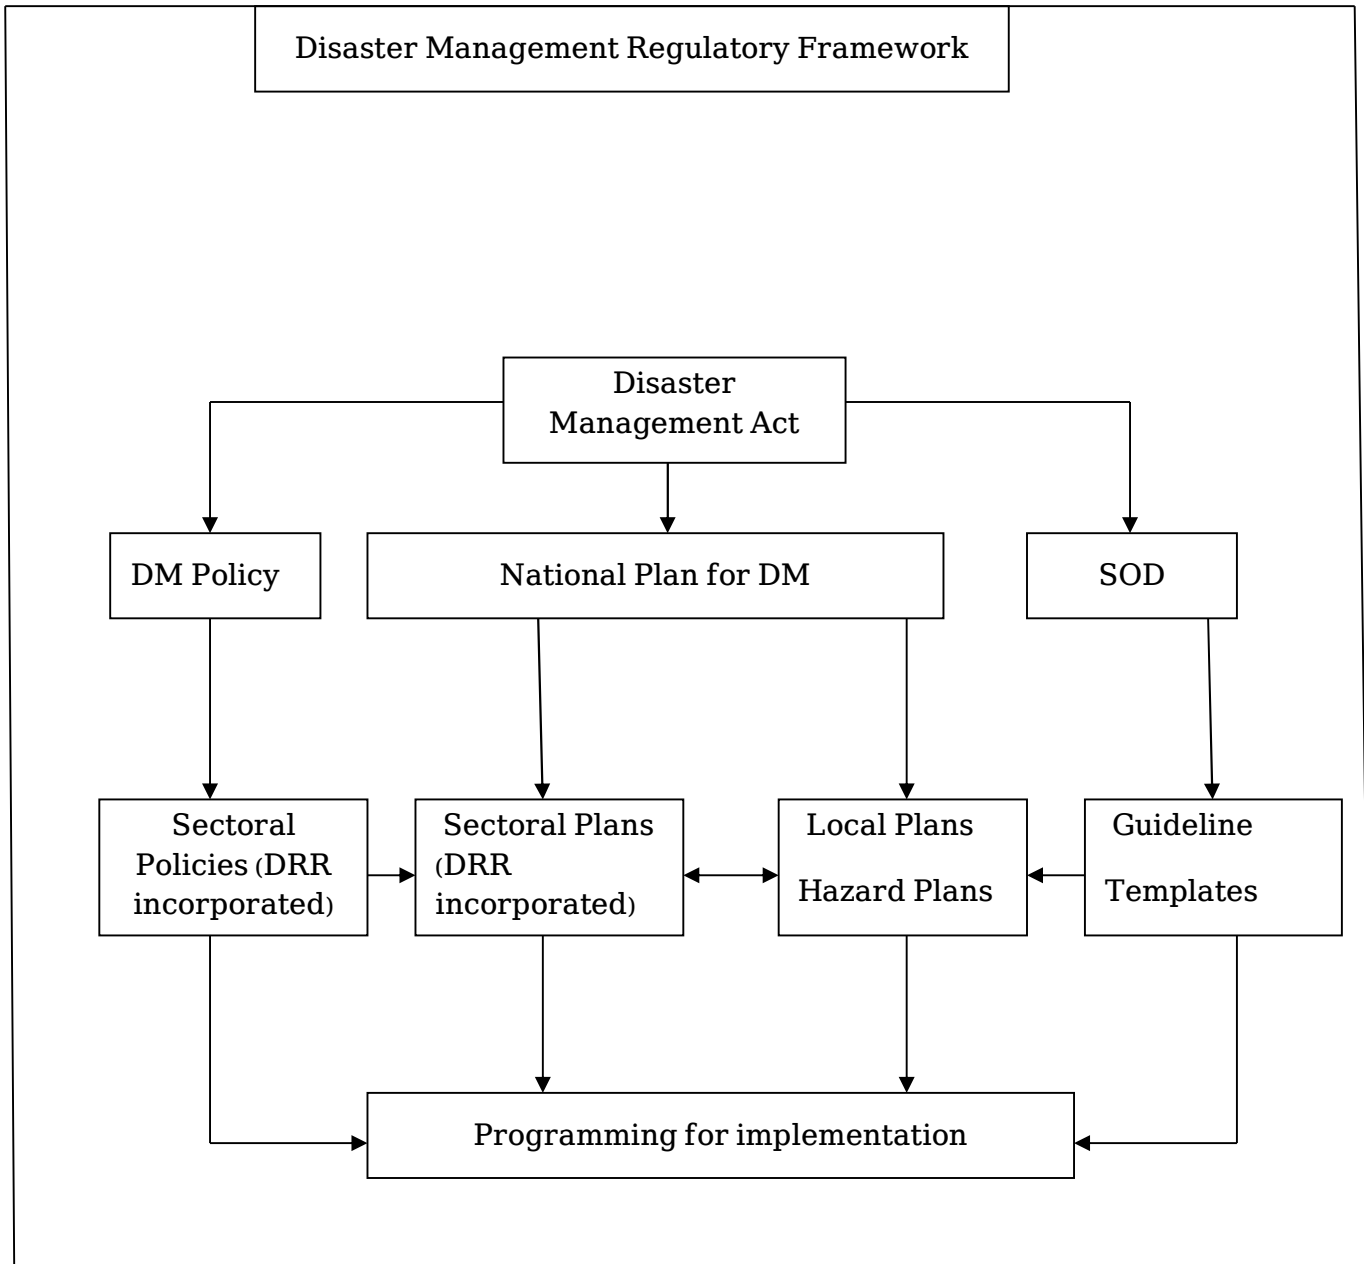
Disaster Management Regulatory Framework

Disaster Management Act

DM Policy

National Plan for DM

SOD

Sectoral Policies (DRR incorporated)

Sectoral Plans (DRR incorporated)

Local Plans

Hazard Plans

Guideline

Templates

Programming for implementation